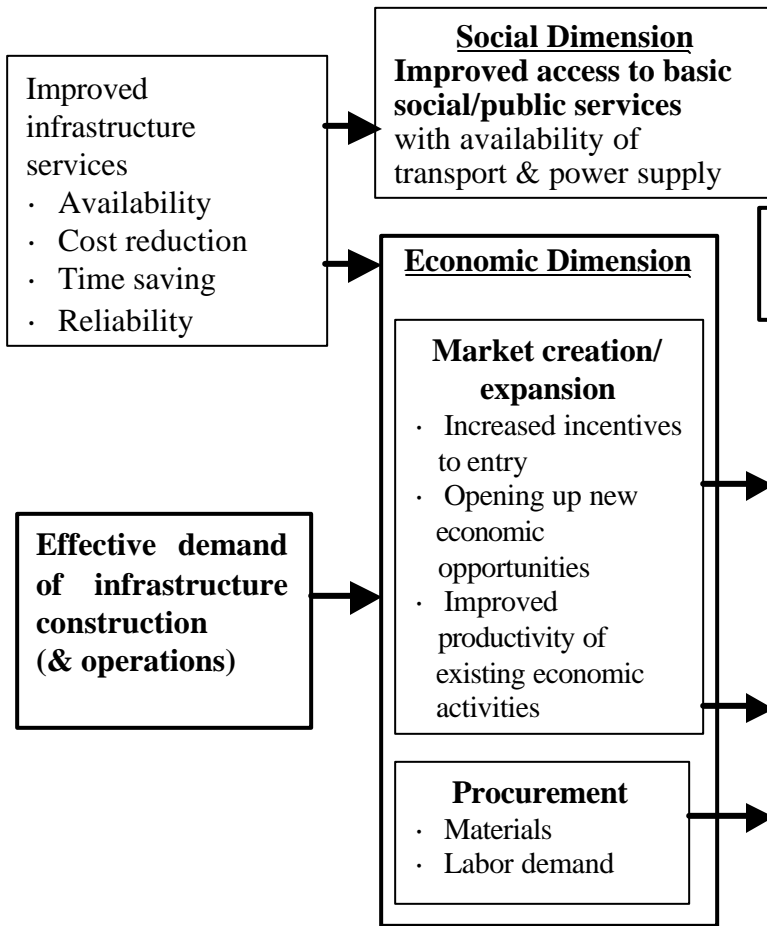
Improved infrastructure services
· Availability
· Cost reduction
· Time saving
· Reliability

**Social Dimension**
**Improved access to basic social/public services** with availability of transport & power supply

**Economic Dimension**

**Market creation/ expansion**
· Increased incentives to entry
· Opening up new economic opportunities
· Improved productivity of existing economic activities

**Procurement**
· Materials
· Labor demand

**Effective demand of infrastructure construction (& operations)**